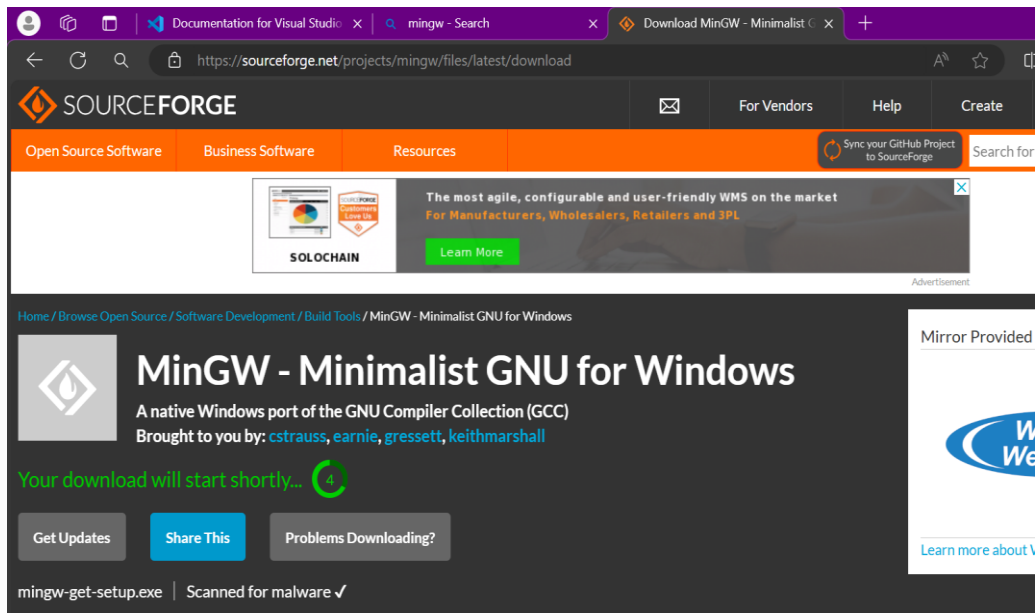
Documentation for Visual Studio ×
mingw - Search ×
Download MinGW - Minimalist G ×
+

https://sourceforge.net/projects/mingw/files/latest/download

SOURCEFORGE
For Vendors
Help
Create

Open Source Software
Business Software
Resources
Sync your GitHub Project to SourceForge
Search for

SOURCEFORGE Customers Love Us
SOLOCHAIN
The most agile, configurable and user-friendly WMS on the market
For Manufacturers, Wholesalers, Retailers and 3PL
Learn More
Advertisement

Home / Browse Open Source / Software Development / Build Tools / MinGW - Minimalist GNU for Windows

MinGW - Minimalist GNU for Windows

A native Windows port of the GNU Compiler Collection (GCC)
Brought to you by: cstrauss, earnie, gressett, keithmarshall

Your download will start shortly... 4

Get Updates
Share This
Problems Downloading?

mingw-get-setup.exe | Scanned for malware ✓

Mirror Provided
W
We
Learn more about V